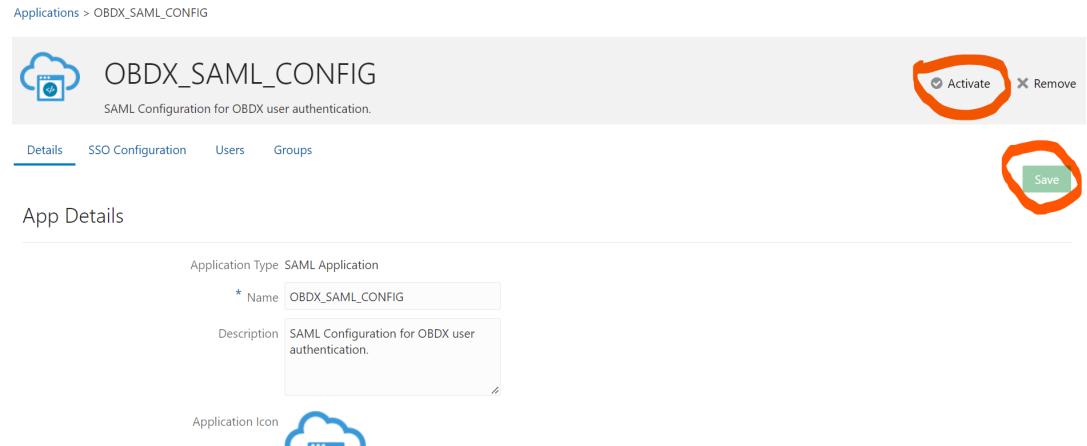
Applications > OBDX_SAML_CONFIG

OBDX_SAML_CONFIG

SAML Configuration for OBDX user authentication.

Activate Remove

Details SSO Configuration Users Groups

Save

App Details

Application Type SAML Application

* Name OBDX_SAML_CONFIG

Description SAML Configuration for OBDX user authentication.

Application Icon